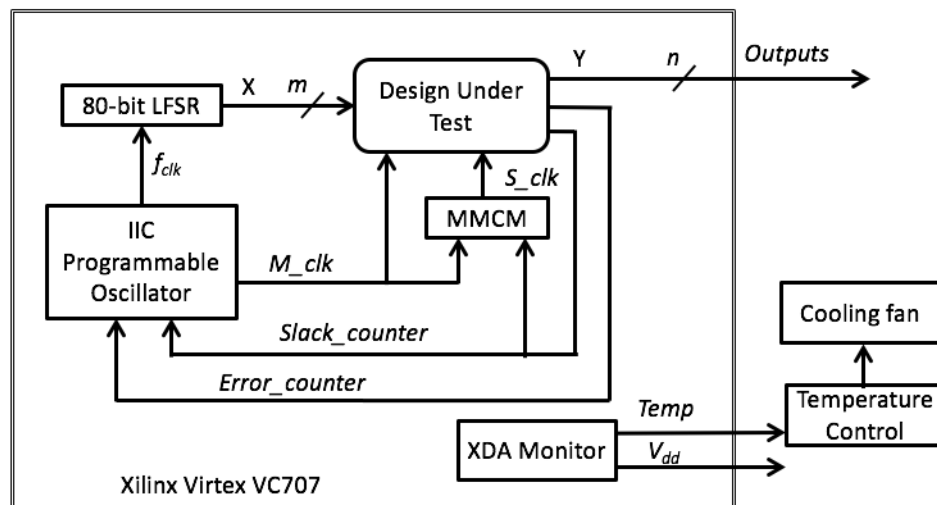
80-bit LFSR

X

m

Design Under Test

Y

n

Outputs

$f_{clk}$

S_clk

MMCM

IIC Programmable Oscillator

M_clk

Slack_counter

Error_counter

Cooling fan

Temp

Temperature Control

XDA Monitor

$V_{dd}$

Xilinx Virtex VC707